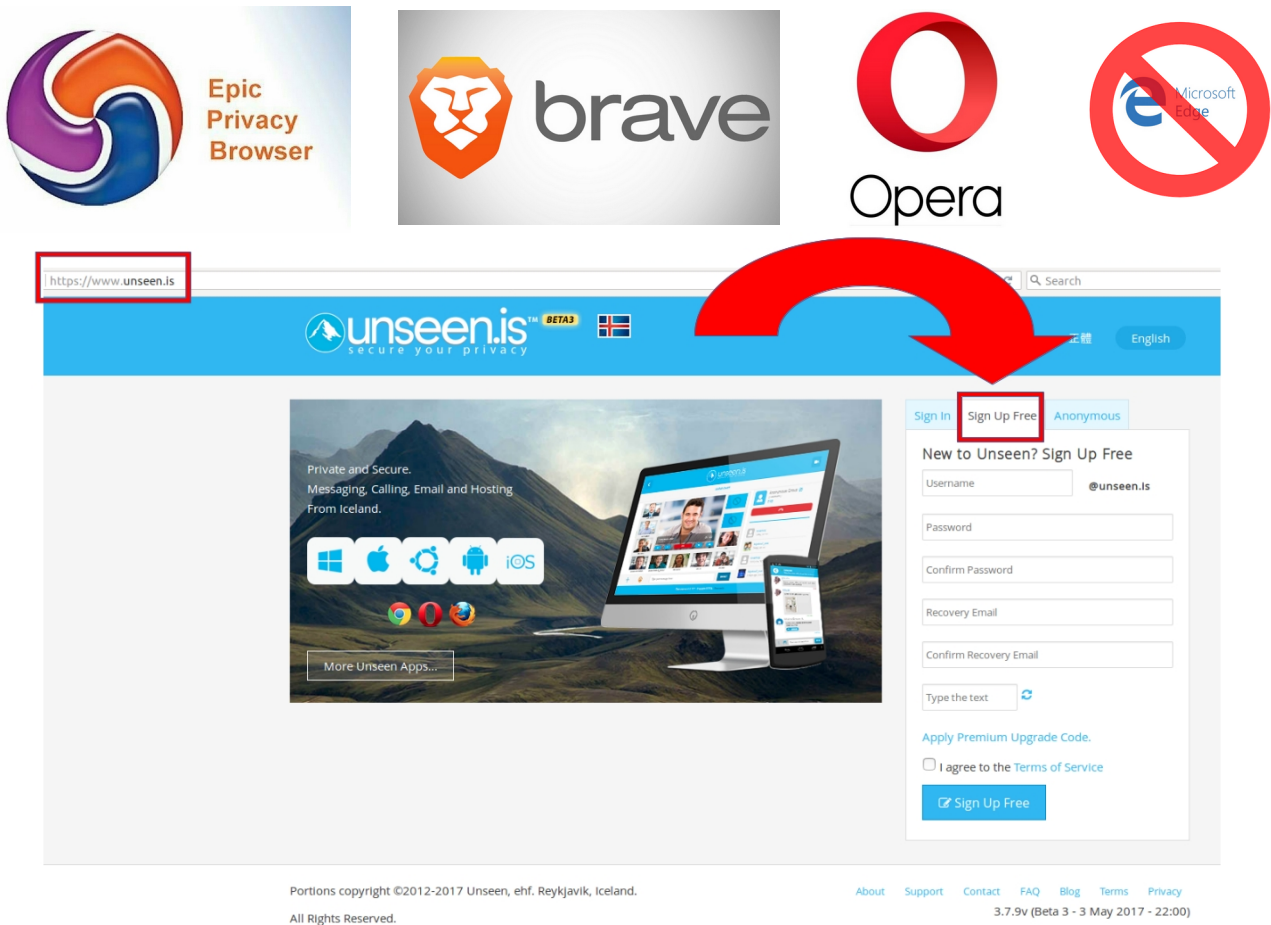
Epic Privacy Browser

brave

Opera

Microsoft Edge

https://www.unseen.is

Search

unseen.is™ BETA3
secure your privacy

正體 English

Private and Secure.
Messaging, Calling, Email and Hosting From Iceland.

iOS

More Unseen Apps...

Sign In | Sign Up Free | Anonymous

New to Unseen? Sign Up Free

Username @unseen.is

Password

Confirm Password

Recovery Email

Confirm Recovery Email

Type the text

Apply Premium Upgrade Code.

I agree to the Terms of Service

Sign Up Free

Portions copyright ©2012-2017 Unseen, ehf. Reykjavik, Iceland.
All Rights Reserved.

About Support Contact FAQ Blog Terms Privacy
3.7.9v (Beta 3 - 3 May 2017 - 22:00)